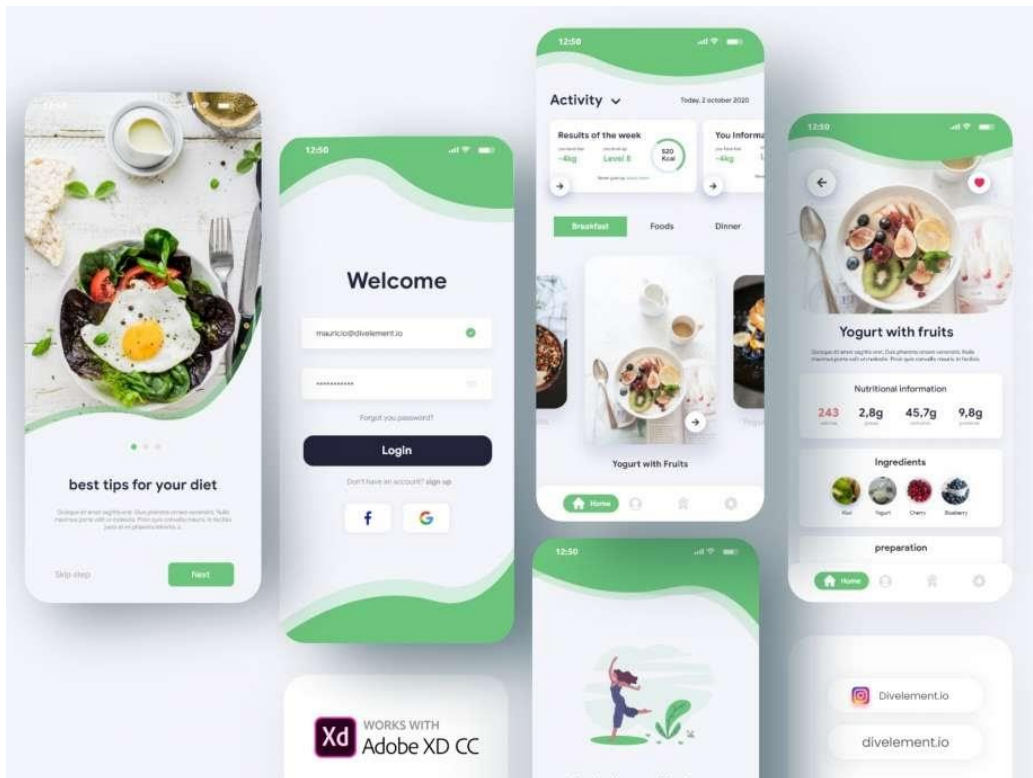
best tips for your diet

Quisque id amet sagittis erat. Duis pharetra ornare venenatis. Nulla maximus porta velit ut molestie. Proin quis convallis mauris in facilisis justo at mi pharetra lobortis a.

Skip step

Next

12:50

Welcome

mauricio@divelement.io

••••••••••••

Forgot you password?

Login

Don't have an account? sign up

f

G

Xd WORKS WITH Adobe XD CC

12:50

Activity

Today, 2 october 2020

Results of the week

-4kg

Level 8

520 Kcal

You Informa

-4kg

Breakfast

Foods

Dinner

Yogurt with Fruits

Home

12:50

12:50

Yogurt with fruits

Quisque id amet sagittis erat. Duis pharetra ornare venenatis. Nulla maximus porta velit ut molestie. Proin quis convallis mauris in facilisis.

Nutritional information

243

2,8g

45,7g

9,8g

Ingredients

Kiwi

Yogurt

Cherry

Blueberry

preparation

Home

Divelement.io

divelement.io